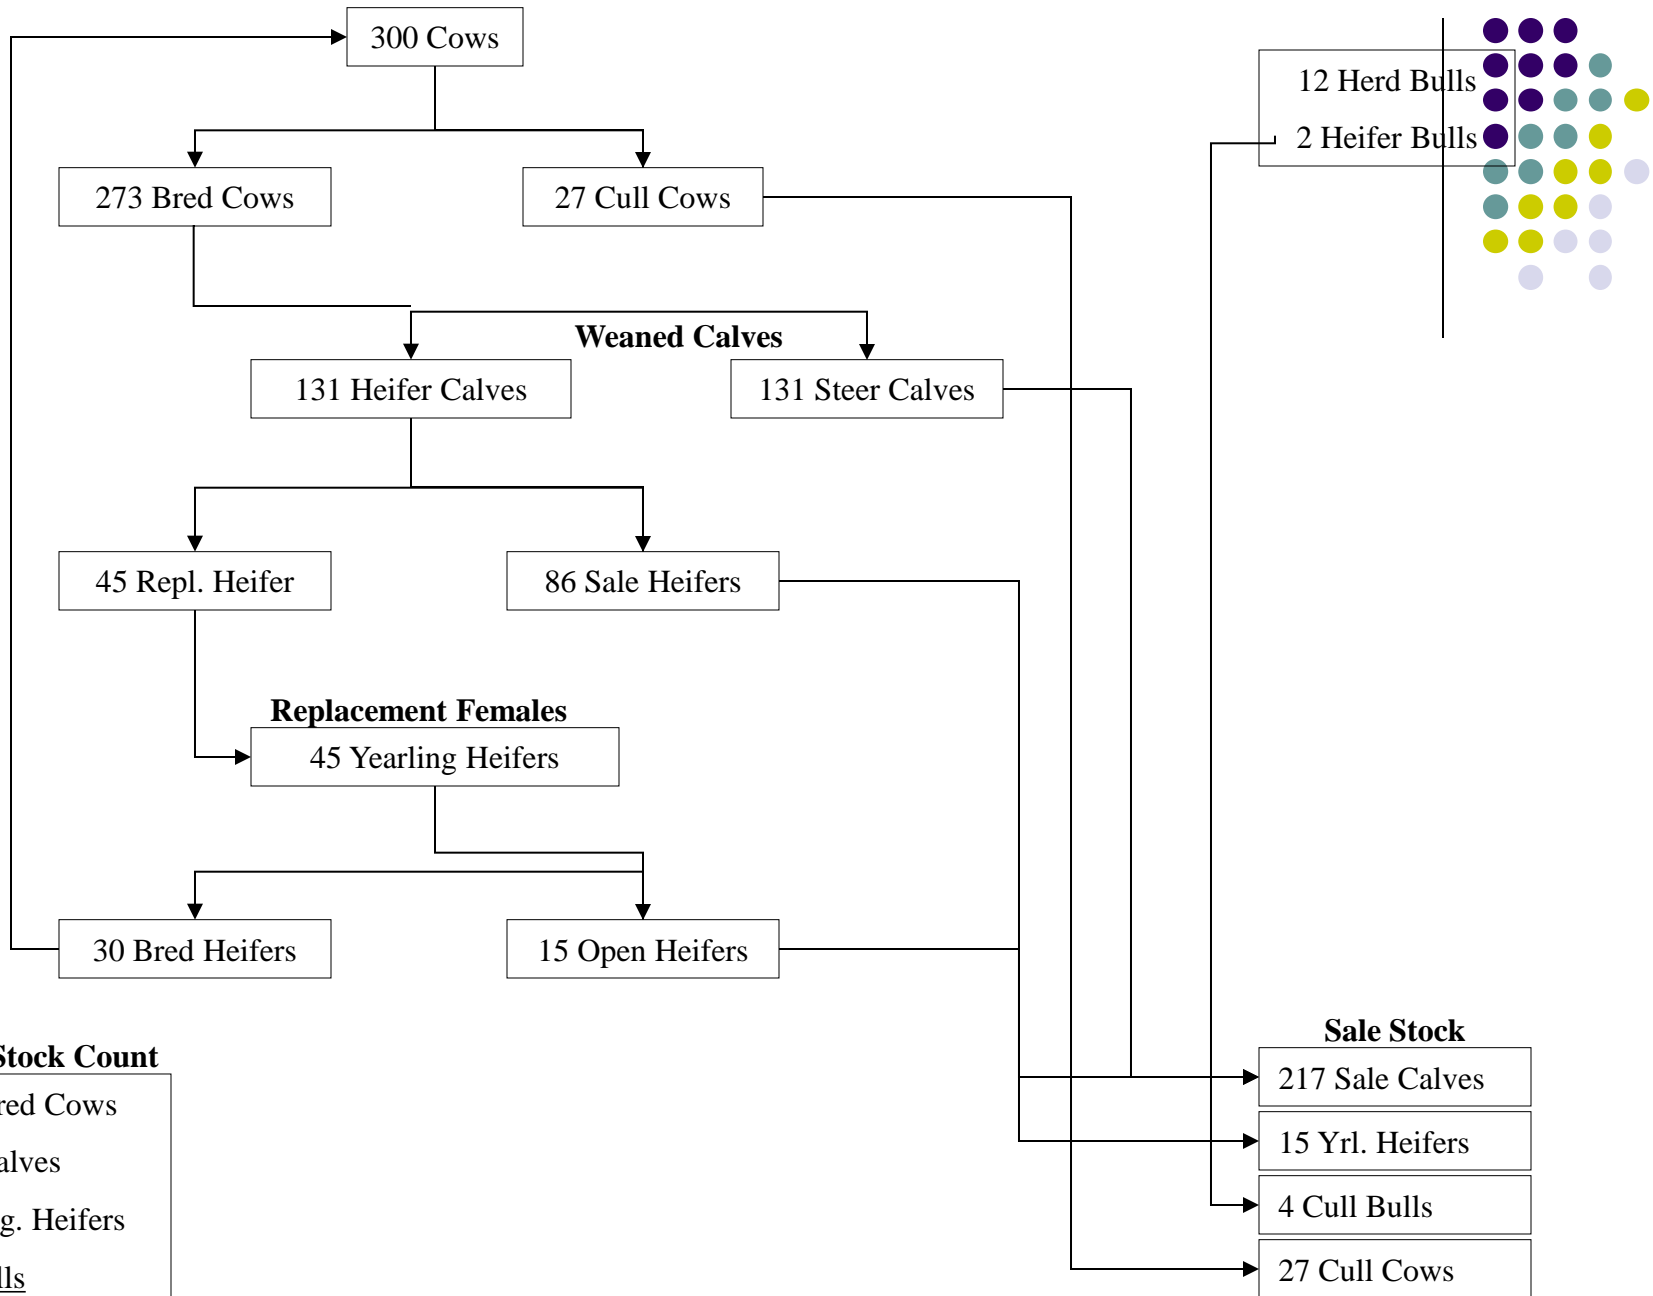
300 Cows

273 Bred Cows

27 Cull Cows

12 Herd Bulls

2 Heifer Bulls

Weaned Calves

131 Heifer Calves

131 Steer Calves

45 Repl. Heifer

86 Sale Heifers

Replacement Females

45 Yearling Heifers

30 Bred Heifers

15 Open Heifers

Stock Count

red Cows

alves

g. Heifers

lls

Sale Stock

217 Sale Calves

15 Yrl. Heifers

4 Cull Bulls

27 Cull Cows